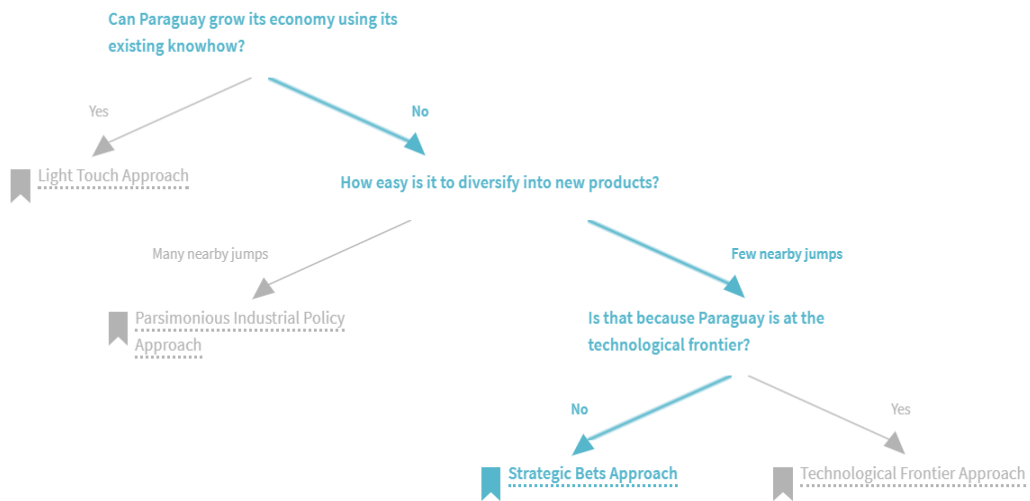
Can Paraguay grow its economy using its existing knowhow?

Yes

No

Light Touch Approach

How easy is it to diversify into new products?

Many nearby jumps

Few nearby jumps

Parsimonious Industrial Policy Approach

Is that because Paraguay is at the technological frontier?

No

Yes

Strategic Bets Approach

Technological Frontier Approach